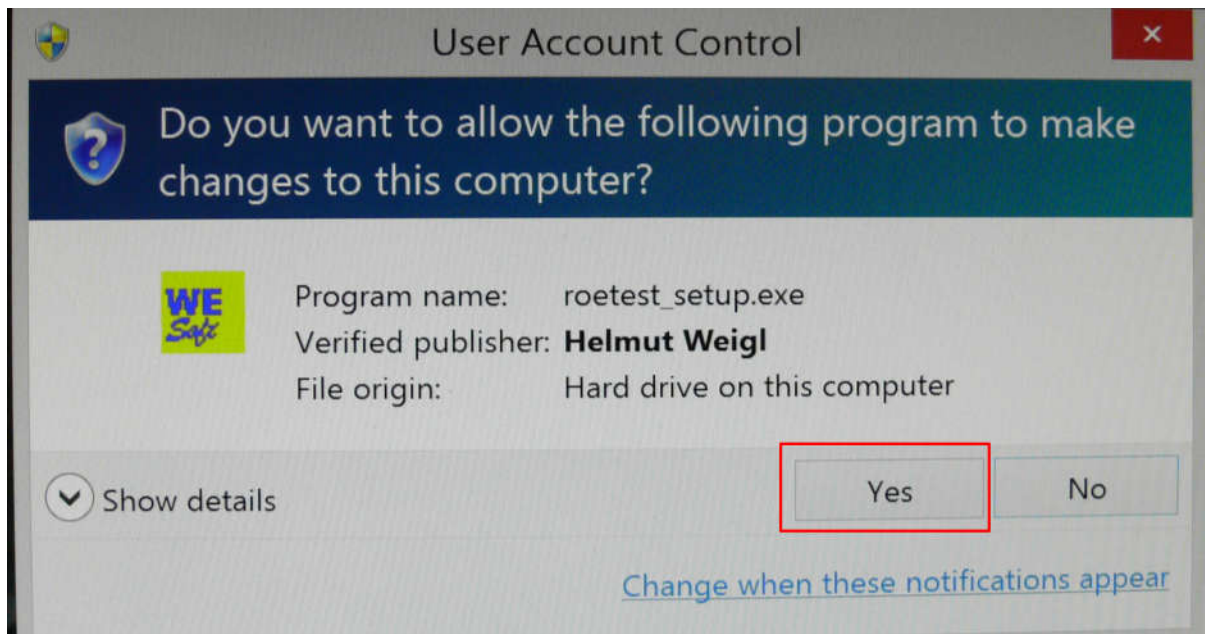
User Account Control

×

Do you want to allow the following program to make changes to this computer?

WE Soft

Program name: roetest_setup.exe
Verified publisher: **Helmut Weigl**
File origin: Hard drive on this computer

Show details

Yes

No

Change when these notifications appear